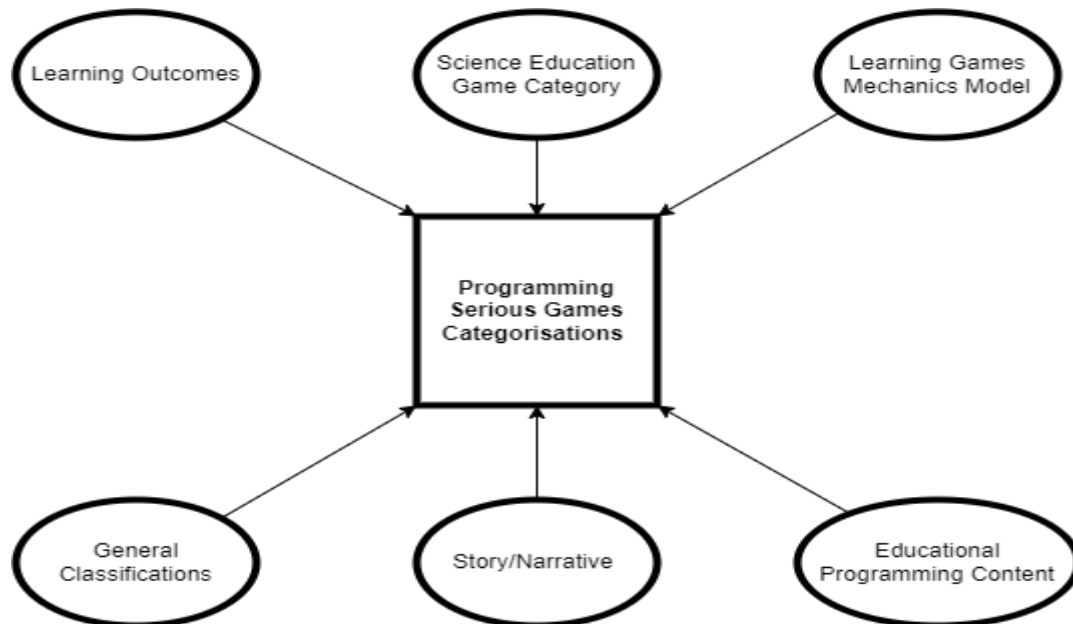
Learning Outcomes

Science Education Game Category

Learning Games Mechanics Model

Programming Serious Games Categorisations

General Classifications

Story/Narrative

Educational Programming Content